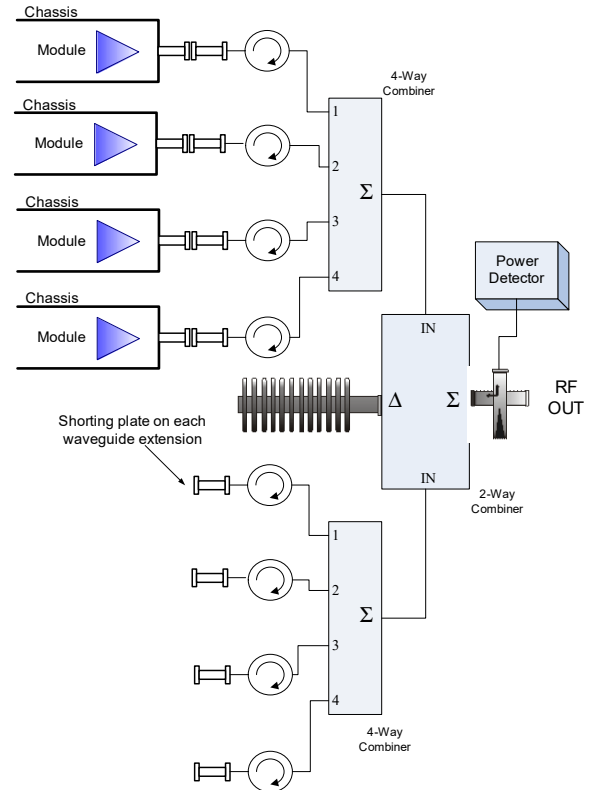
Chassis

Module

4-Way Combiner

1

Chassis

Module

2

$\Sigma$

Chassis

Module

3

4

Power Detector

Chassis

Module

IN

$\Delta$

$\Sigma$

RF OUT

Shorting plate on each waveguide extension

IN

2-Way Combiner

1

2

$\Sigma$

3

4

4-Way Combiner